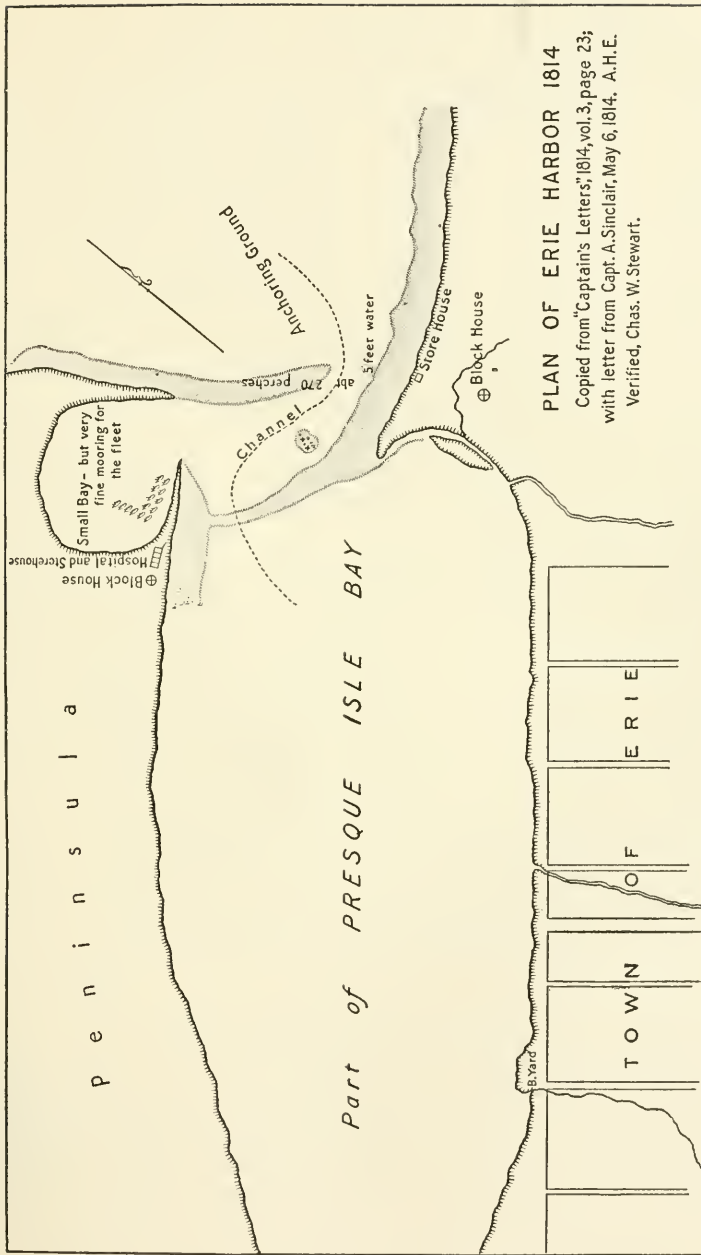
PLAN OF ERIE HARBOR 1814
Copied from "Captain's Letters," 1814, vol. 3, page 23; with letter from Capt. A. Sinclair, May 6, 1814. A.H.E. Verified, Chas. W. Stewart.

Peninsula

Small Bay - but very fine mooring for the fleet

⊕ Block House
Hospital and Storehouse

Anchoring Ground

abt 270 perches

5 feet water

Channel

Store House

⊕ Block House

Part of PRESQUE ISLE BAY

B. Yard

TOWN OF ERIE